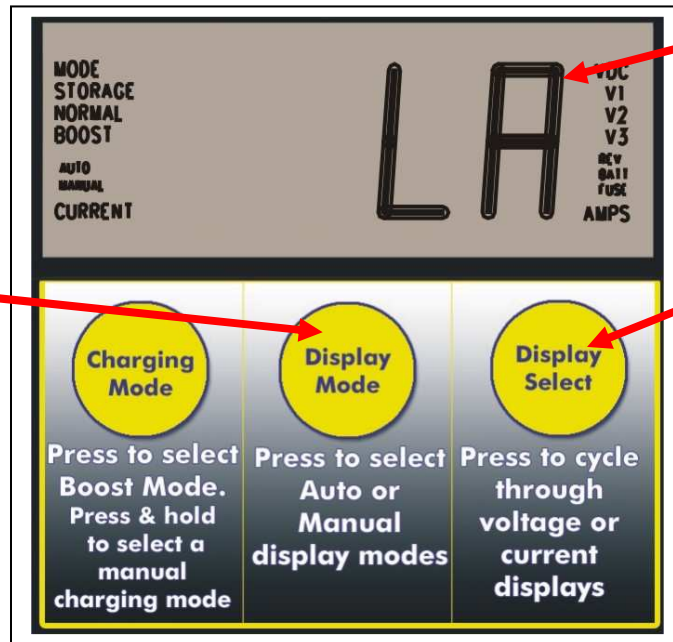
MODE
STORAGE
NORMAL
BOOST
AUTO
MANUAL
CURRENT

LA

VDC
V1
V2
V3
REV
BATT
FUSE
AMPS

Charging Mode

Press to select Boost Mode. Press & hold to select a manual charging mode

Display Mode

Press to select Auto or Manual display modes

Display Select

Press to cycle through voltage or current displays